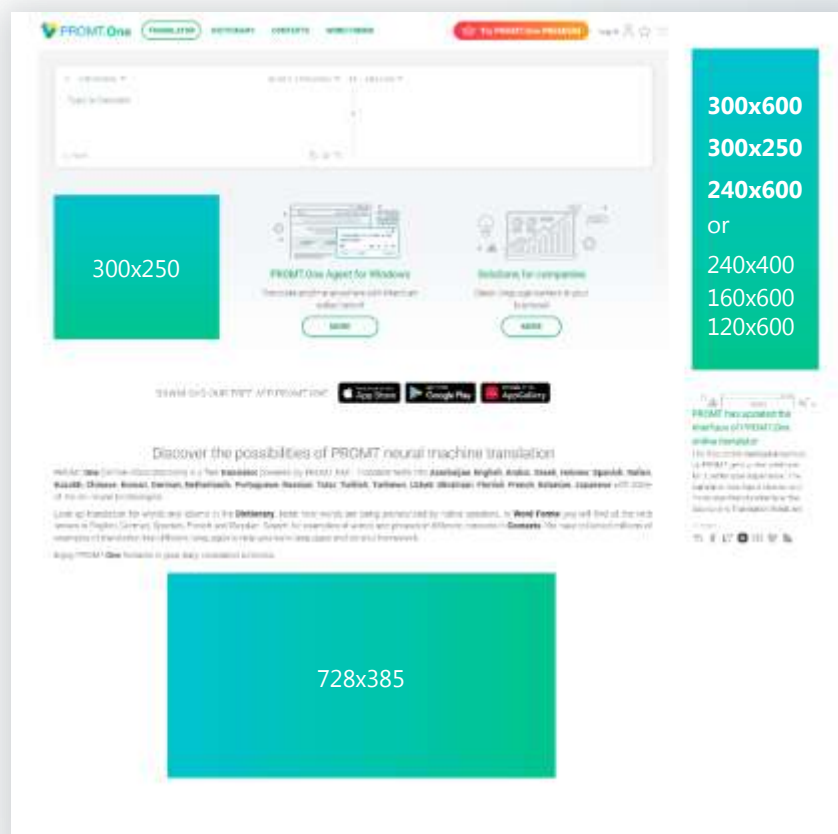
PROMT.One TRANSLATOR DICTIONARY CONTEXTS WORD FORMS

Try PROMT.One PREMIUM

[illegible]

Type to translate

300x250

PROMT.One Agent for Windows

MORE

Solutions for companies

MORE

300x600
300x250
240x600
or
240x400
160x600
120x600

PROMT has updated the interface of PROMT.One online translator

App Store Google Play AppGallery

Discover the possibilities of PROMT neural machine translation

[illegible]

728x385